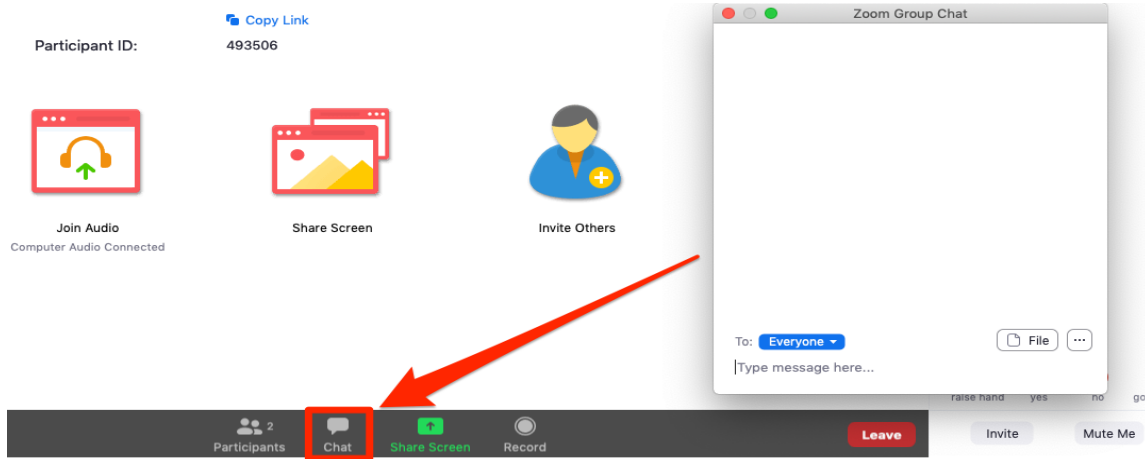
Copy Link

Participant ID: 493506

Join Audio
Computer Audio Connected

Share Screen

Invite Others

Zoom Group Chat

To: Everyone

File

...

Type message here...

raise hand yes no go

2
Participants

Chat

Share Screen

Record

Leave

Invite

Mute Me